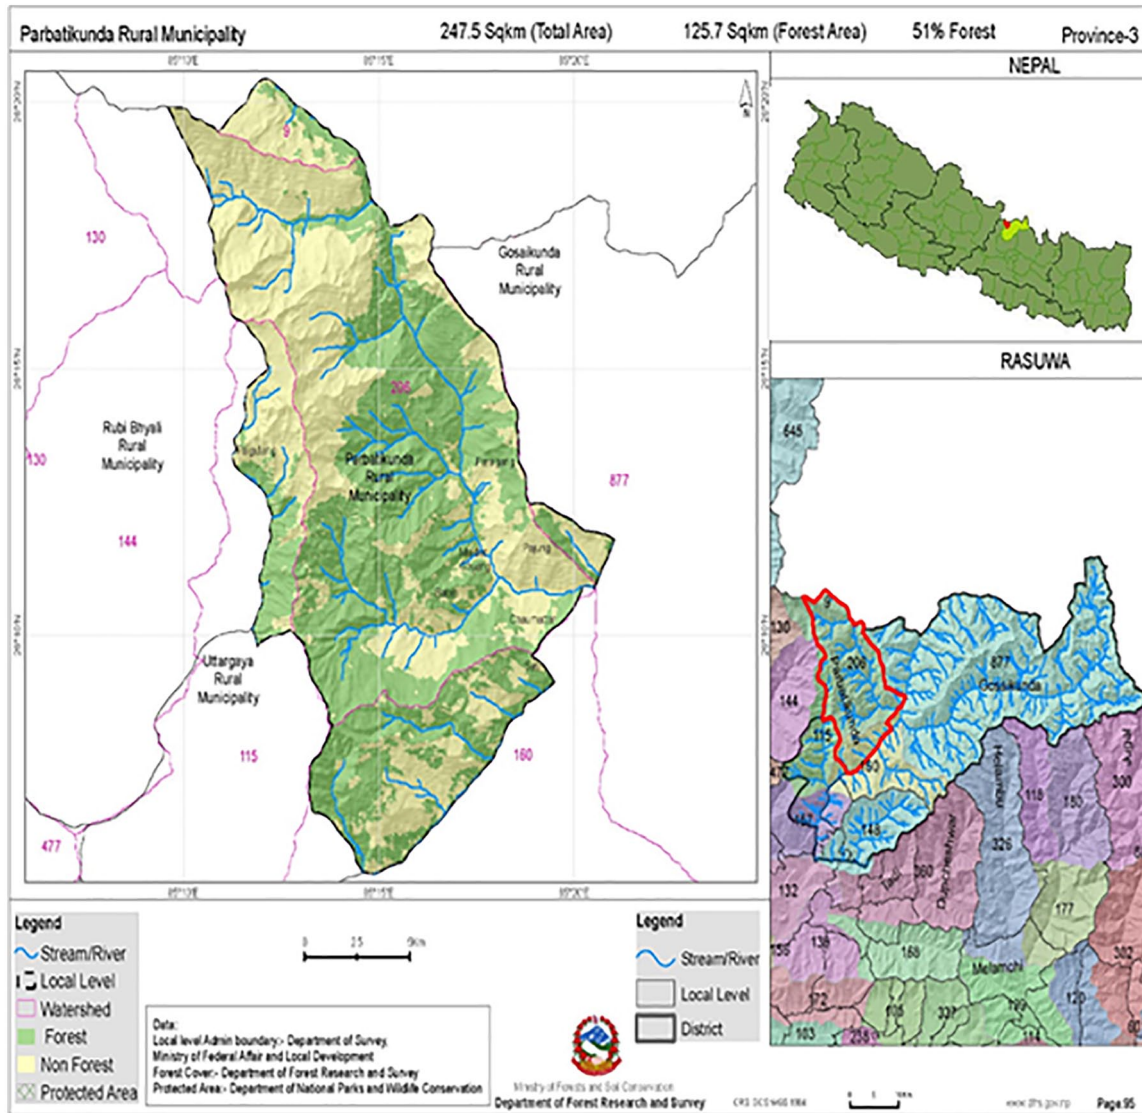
Parbatikunda Rural Municipality 247.5 Sqkm (Total Area) 125.7 Sqkm (Forest Area) 51% Forest Province-3

85°10'E 85°15'E 85°20'E

NEPAL

RASUWA

9

130

Gosaikunda Rural Municipality

206

Rubi Bhyali Rural Municipality

130

Parbatikunda Rural Municipality

877

144

Uttargaya Rural Municipality

115

160

477

645

130

206

877

144

Gosaikunda

115

160

148

118

150

326

300

132

360

177

136

168

302

172

Melamchi

183

258

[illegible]

Legend
Stream/River
Local Level
Watershed
Forest
Non Forest
Protected Area

0 2.5 5Km

Data:
Local level Admin boundary:- Department of Survey,
Ministry of Federal Affair and Local Development
Forest Cover:- Department of Forest Research and Survey
Protected Area:- Department of National Parks and Wildlife Conservation

Legend
Stream/River
Local Level
District

Ministry of Forests and Soil Conservation
Department of Forest Research and Survey

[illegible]

www.dfrs.gov.np

Page 95